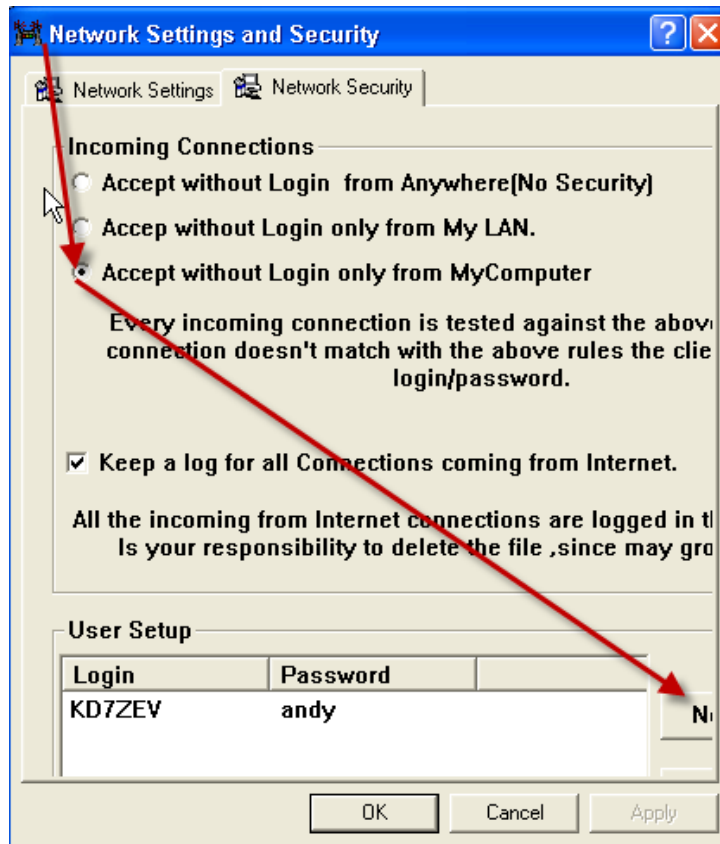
Network Settings and Security

Network Settings | Network Security

Incoming Connections

Accept without Login from Anywhere(No Security)

Accep without Login only from My LAN.

Accept without Login only from MyComputer

Every incoming connection is tested against the abov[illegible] connection doesn't match with the above rules the clie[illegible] login/password.

Keep a log for all Connections coming from Internet.

All the incoming from Internet connections are logged in t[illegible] Is your responsibility to delete the file ,since may gr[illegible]

User Setup

| Login | Password | |
|---|---|---|
| KD7ZEV | andy | |

N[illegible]

OK Cancel Apply